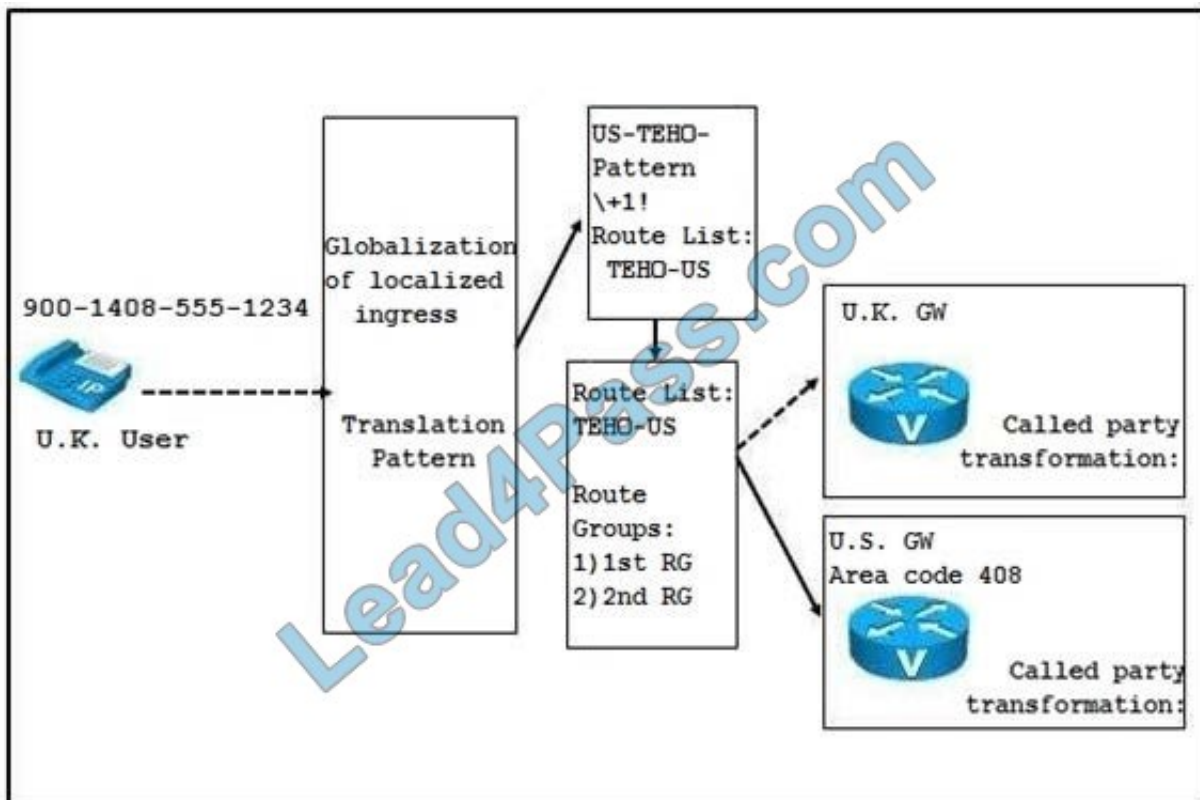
900-1408-555-1234

IP

U.K. User

Globalization of localized ingress

Translation Pattern

US-TEHO-Pattern \+1! Route List: TEHO-US

Route List: TEHO-US

Route Groups:
1) 1st RG
2) 2nd RG

U.K. GW

Called party transformation:

U.S. GW
Area code 408

Called party transformation:

Lead4Pass.com